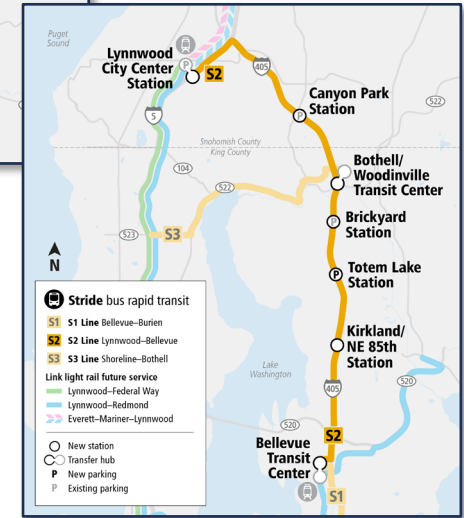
Puget Sound

Lynnwood City Center Station

S2

405

Canyon Park Station

522

5

Snohomish County
King County

104

522

Bothell/ Woodinville Transit Center

Brickyard Station

523

S3

N

Totem Lake Station

Stride bus rapid transit

S1 S1 Line Bellevue–Burien

S2 S2 Line Lynnwood–Bellevue

S3 S3 Line Shoreline–Bothell

Link light rail future service

Lynnwood–Federal Way

Lynnwood–Redmond

Everett–Mariner–Lynnwood

New station

Transfer hub

P New parking

P Existing parking

Kirkland/ NE 85th Station

Lake Washington

405

520

520

S2

Bellevue Transit Center

S1